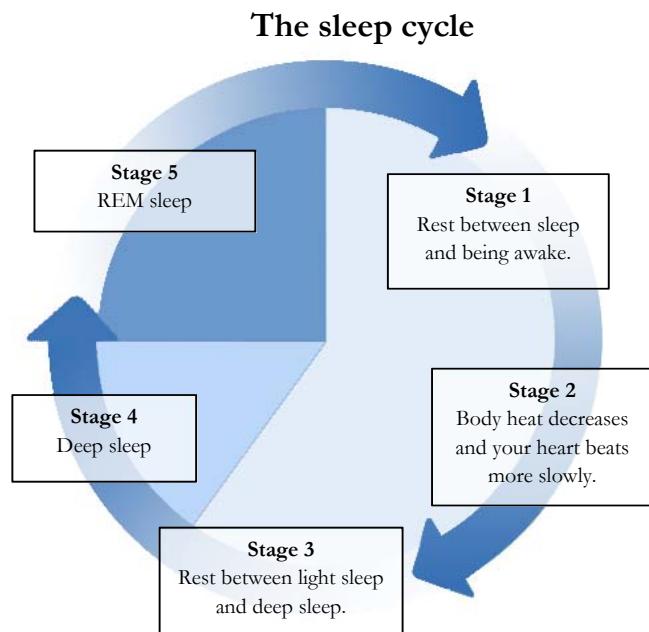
The sleep cycle

Stage 1
Rest between sleep and being awake.

Stage 2
Body heat decreases and your heart beats more slowly.

Stage 3
Rest between light sleep and deep sleep.

Stage 4
Deep sleep

Stage 5
REM sleep